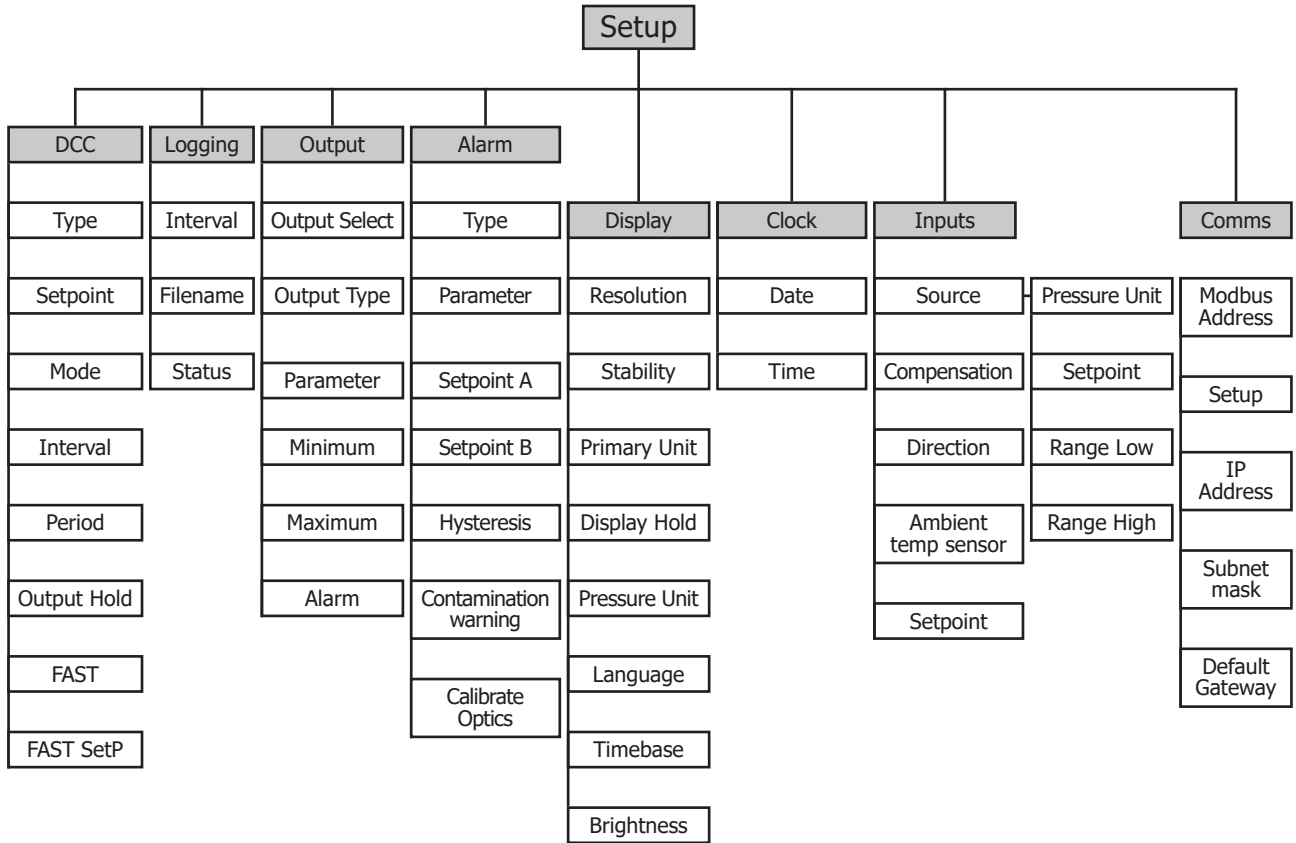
Setup

DCC
Type
Setpoint
Mode
Interval
Period
Output Hold
FAST
FAST SetP

Logging
Interval
Filename
Status

Output
Output Select
Output Type
Parameter
Minimum
Maximum
Alarm

Alarm
Type
Parameter
Setpoint A
Setpoint B
Hysteresis
Contamination warning
Calibrate Optics

Display
Resolution
Stability
Primary Unit
Display Hold
Pressure Unit
Language
Timebase
Brightness

Clock
Date
Time

Inputs
Source
Compensation
Direction
Ambient temp sensor
Setpoint

Pressure Unit
Setpoint
Range Low
Range High

Comms
Modbus Address
Setup
IP Address
Subnet mask
Default Gateway